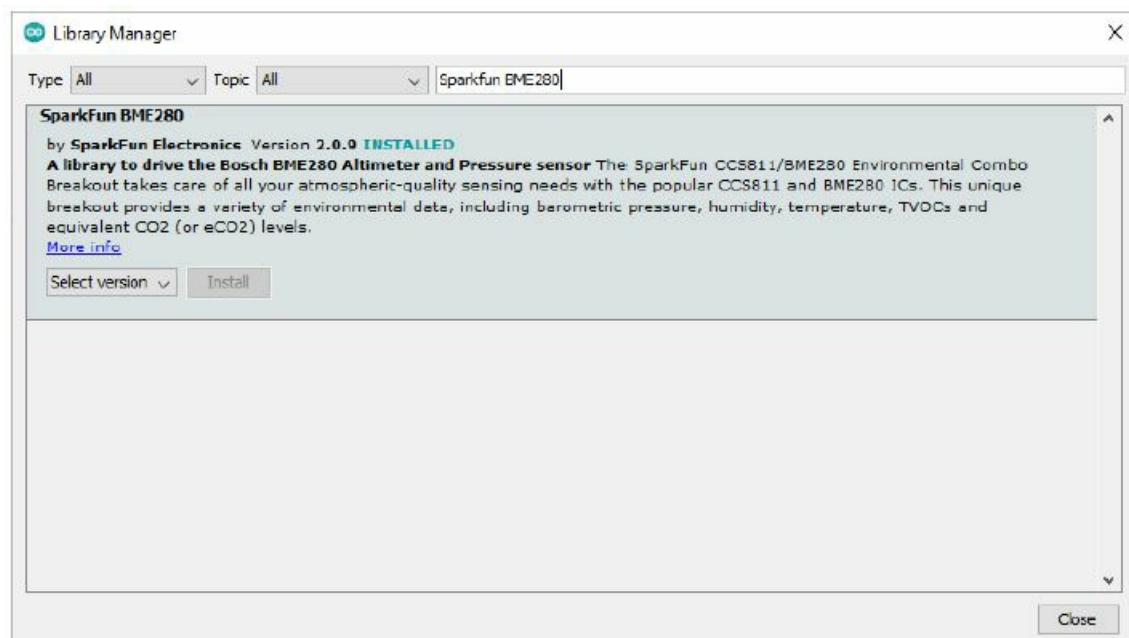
Library Manager

Type All Topic All Sparkfun BME280

SparkFun BME280

by SparkFun Electronics Version 2.0.0 INSTALLED
A library to drive the Bosch BME280 Altimeter and Pressure sensor The SparkFun CCS811/BME280 Environmental Combo Breakout takes care of all your atmospheric-quality sensing needs with the popular CCS811 and BME280 ICs. This unique breakout provides a variety of environmental data, including barometric pressure, humidity, temperature, TVOCs and equivalent CO2 (or eCO2) levels.
More info

Select version Install

Close